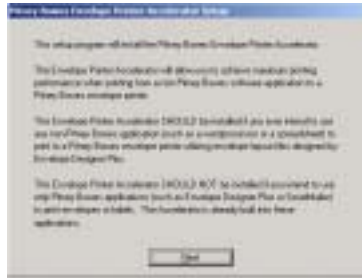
Pitney Bowes Envelope Printer Accelerator Setup

This setup program will install the Pitney Bowes Envelope Printer Accelerator.

The Envelope Printer Accelerator will allow you to achieve maximum printing performance when printing from a non Pitney Bowes software application to a Pitney Bowes envelope printer.

The Envelope Printer Accelerator SHOULD be installed if you were intending to use a non Pitney Bowes application (such as a word processor or a spreadsheet) to print to a Pitney Bowes envelope printer utilizing envelope layout files designed by Envelope Designer Plus.

The Envelope Printer Accelerator SHOULD NOT be installed if you intend to use only Pitney Bowes applications (such as Envelope Designer Plus or SmartMailer) to print envelopes or labels. The Accelerator is already built into these applications.

Start